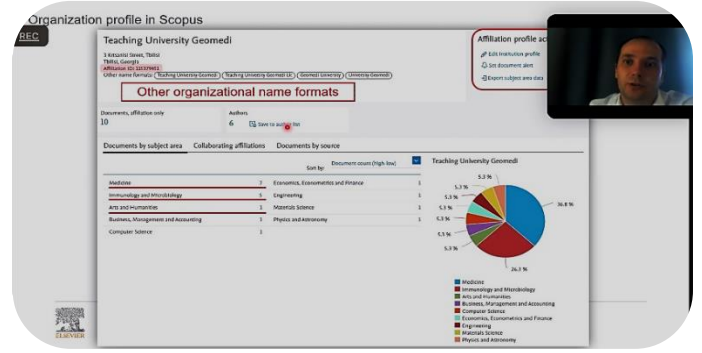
Organization profile in Scopus

REC

Teaching University Geomedi

5 Kotsaisi Street, Tbilisi
Tbilisi, Georgia
Affiliation ID: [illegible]
Other name formats: Teaching University Geomedi | Teaching University Geomedi Llc | Geomedi University | University Geomedi

Other organizational name formats

Affiliation profile ac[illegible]
Edit institution profile
Set document alert
Export subject area data

Documents, affiliation only
10

Authors
6
Save to author list

Documents by subject area | Collaborating affiliations | Documents by source

Sort by: Document count (high-low)

| | | | |
|---|---|---|---|
| Medicine | 3 | Economics, Econometrics and Finance | 1 |
| Immunology and Microbiology | 1 | Engineering | 1 |
| Arts and Humanities | 1 | Materials Science | 1 |
| Business, Management and Accounting | 1 | Physics and Astronomy | 1 |
| Computer Science | 1 | | |

Teaching University Geomedi

5.3 %
5.3 %
5.3 %
5.3 %
5.3 %
5.3 %
5.3 %
36.8 %
26.3 %

Medicine
Immunology and Microbiology
Arts and Humanities
Business, Management and Accounting
Computer Science
Economics, Econometrics and Finance
Engineering
Materials Science
Physics and Astronomy

ELSEVIER